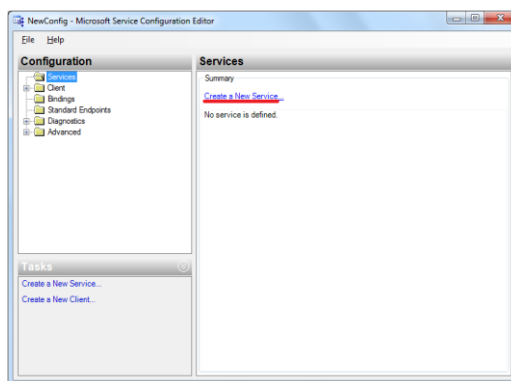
NewConfig - Microsoft Service Configuration Editor

File Help

Configuration

Services
Client
Bindings
Standard Endpoints
Diagnostics
Advanced

Tasks

Create a New Service...
Create a New Client...

Services

Summary

Create a New Service...

No service is defined.